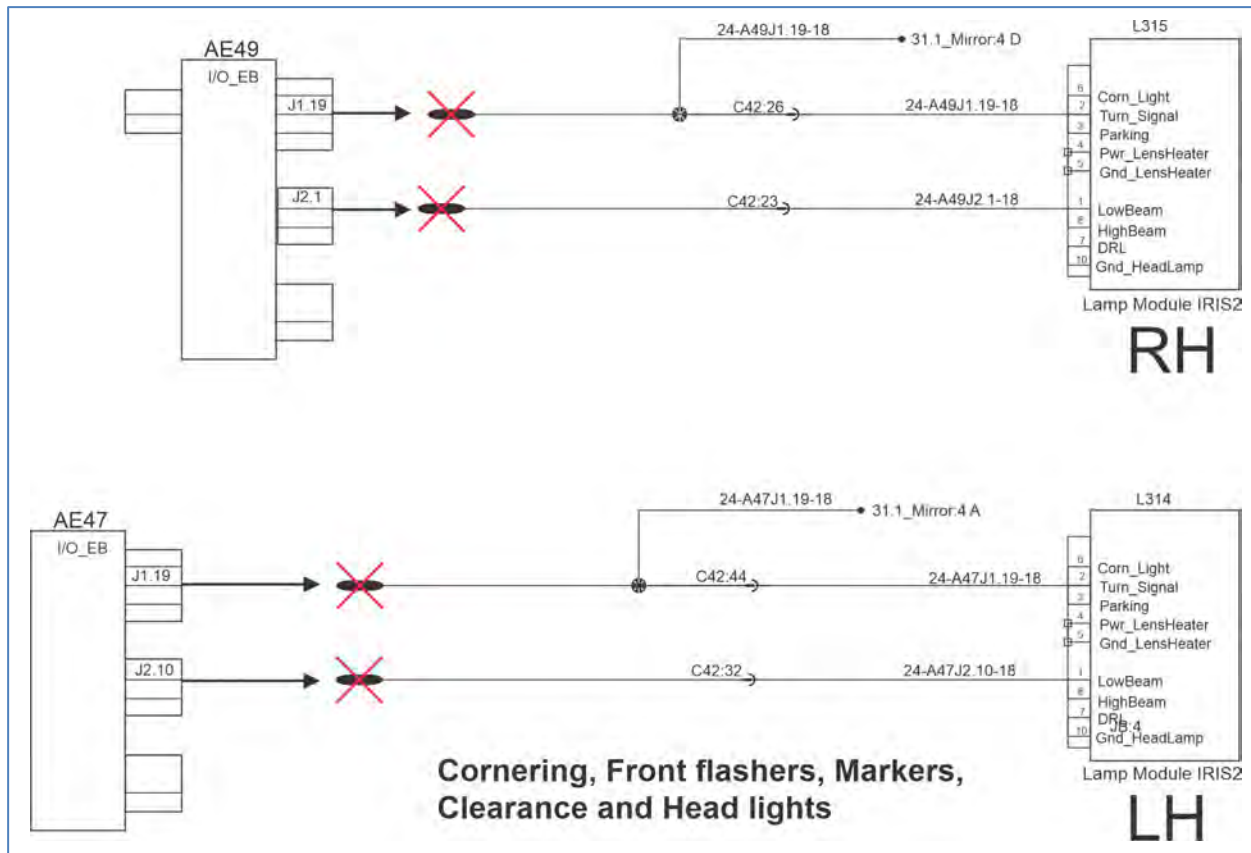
AE49
I/O_EB
J1.19
J2.1

24-A49J1.19-18
31.1_Mirror:4 D
C42:26
24-A49J1.19-18
C42:23
24-A49J2.1-18

L315
6 Corn_Light
2 Turn_Signal
3 Parking
4 Pwr_LensHeater
5 Gnd_LensHeater
1 LowBeam
8 HighBeam
7 DRL
10 Gnd_HeadLamp
Lamp Module IRIS2
RH

AE47
I/O_EB
J1.19
J2.10

24-A47J1.19-18
31.1_Mirror:4 A
C42:44
24-A47J1.19-18
C42:32
24-A47J2.10-18

L314
6 Corn_Light
2 Turn_Signal
3 Parking
4 Pwr_LensHeater
5 Gnd_LensHeater
1 LowBeam
8 HighBeam
7 DRL
J8:4
10 Gnd_HeadLamp
Lamp Module IRIS2
LH

Cornering, Front flashers, Markers, Clearance and Head lights